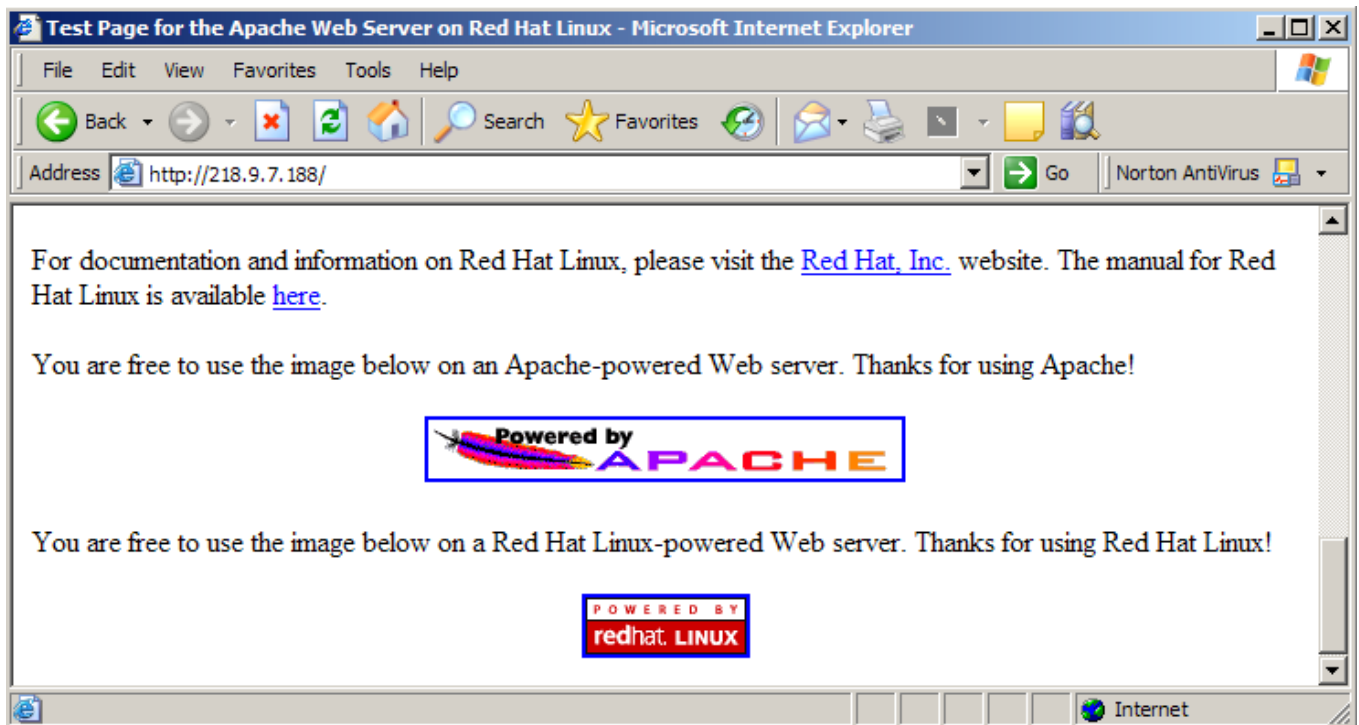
Test Page for the Apache Web Server on Red Hat Linux - Microsoft Internet Explorer

File Edit View Favorites Tools Help

Back Search Favorites

Address http://218.9.7.188/ Go Norton AntiVirus

For documentation and information on Red Hat Linux, please visit the Red Hat, Inc. website. The manual for Red Hat Linux is available here.

You are free to use the image below on an Apache-powered Web server. Thanks for using Apache!

Powered by APACHE

You are free to use the image below on a Red Hat Linux-powered Web server. Thanks for using Red Hat Linux!

POWERED BY redhat. LINUX

Internet